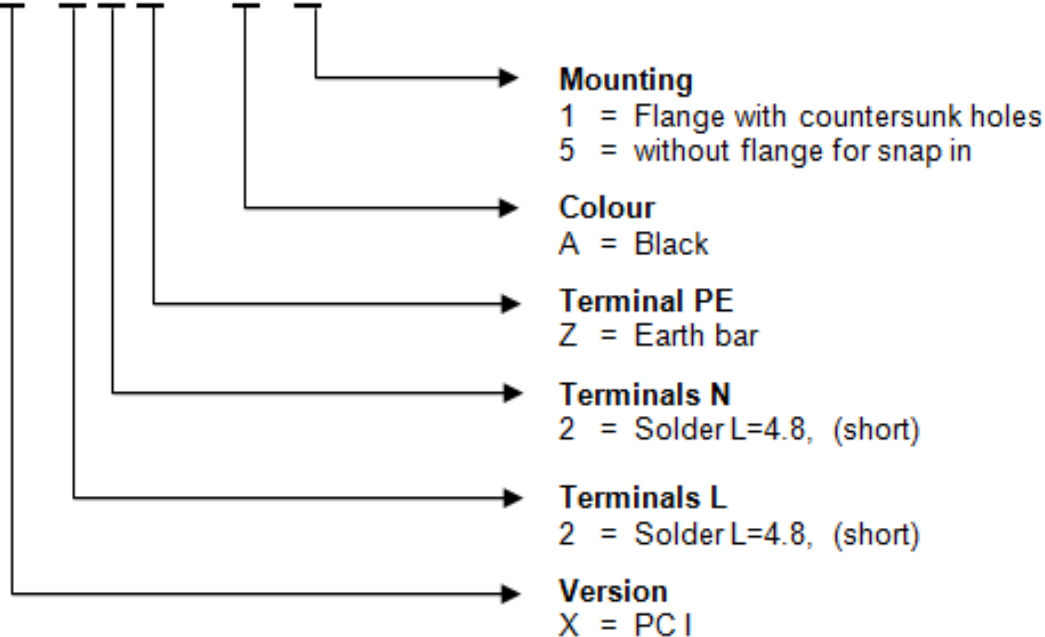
Mounting
1 = Flange with countersunk holes
5 = without flange for snap in

Colour
A = Black

Terminal PE
Z = Earth bar

Terminals N
2 = Solder L=4.8, (short)

Terminals L
2 = Solder L=4.8, (short)

Version
X = PC I